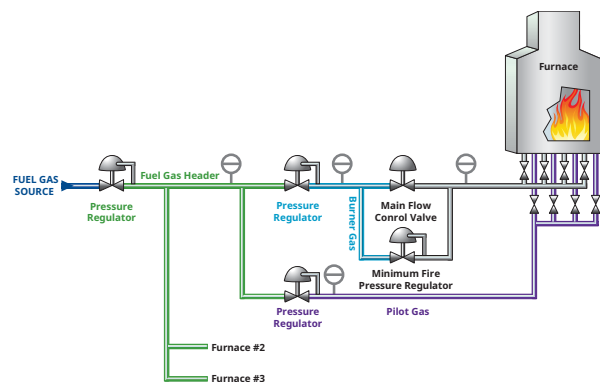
Furnace

FUEL GAS SOURCE

Pressure Regulator

Fuel Gas Header

Pressure Regulator

Burner Gas

Main Flow Control Valve

Minimum Fire Pressure Regulator

Pressure Regulator

Pilot Gas

Furnace #2

Furnace #3